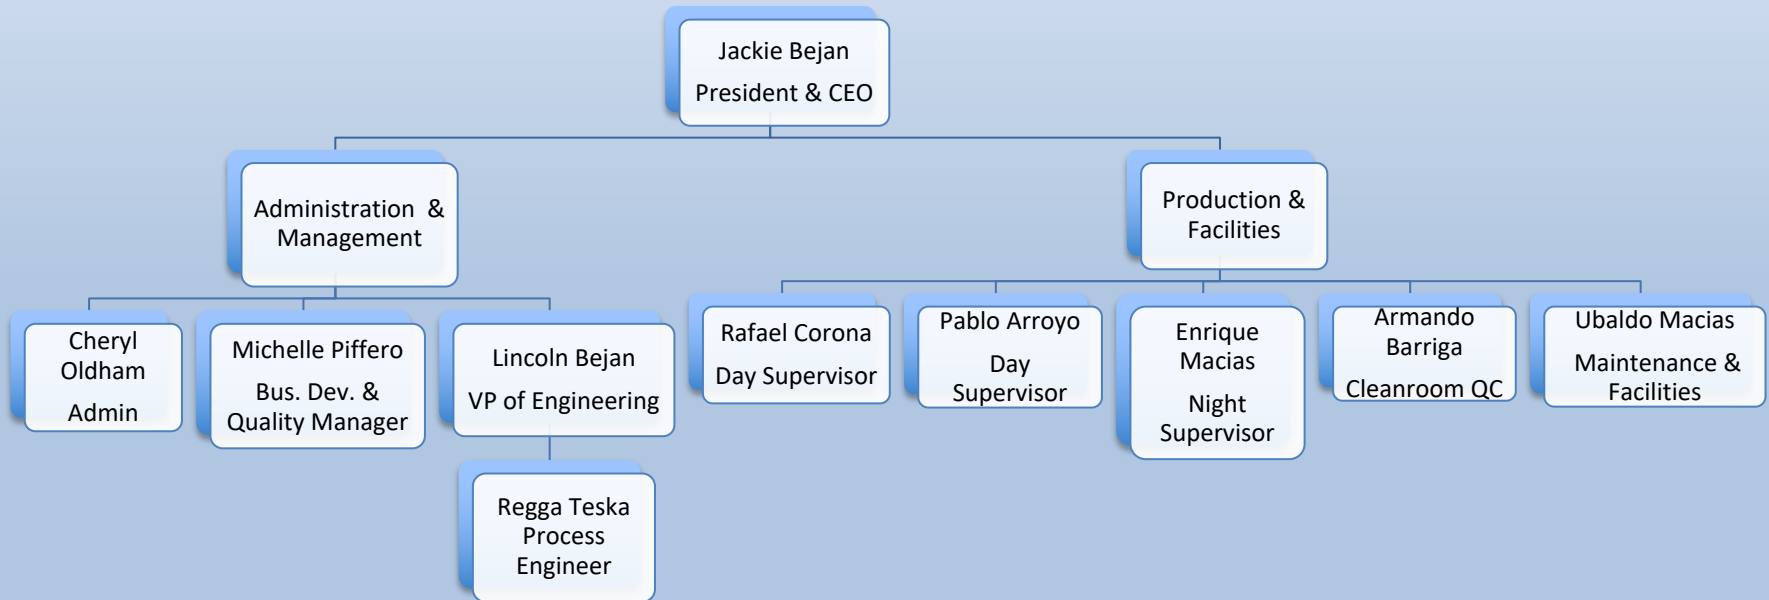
Jackie Bejan
President & CEO

Administration & Management

Production & Facilities

Cheryl Oldham

Admin

Michelle Piffero

Bus. Dev. & Quality Manager

Lincoln Bejan

VP of Engineering

Regga Teska Process Engineer

Rafael Corona

Day Supervisor

Pablo Arroyo

Day Supervisor

Enrique Macias

Night Supervisor

Armando Barriga

Cleanroom QC

Ubaldo Macias

Maintenance & Facilities